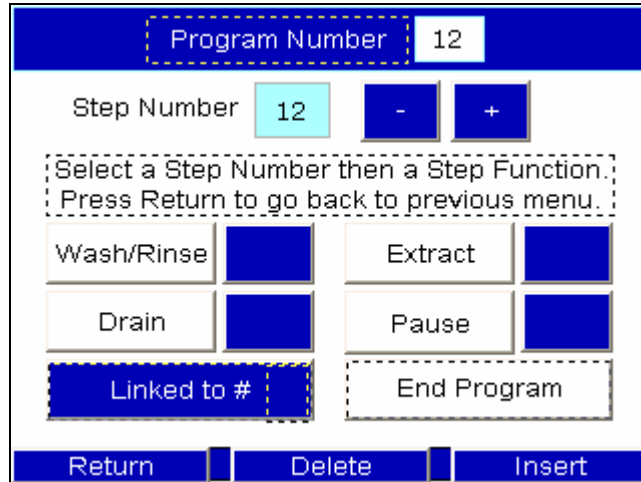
Program Number 12

Step Number 12 - +

Select a Step Number then a Step Function.
Press Return to go back to previous menu.

Wash/Rinse

Extract

Drain

Pause

Linked to #

End Program

Return Delete Insert